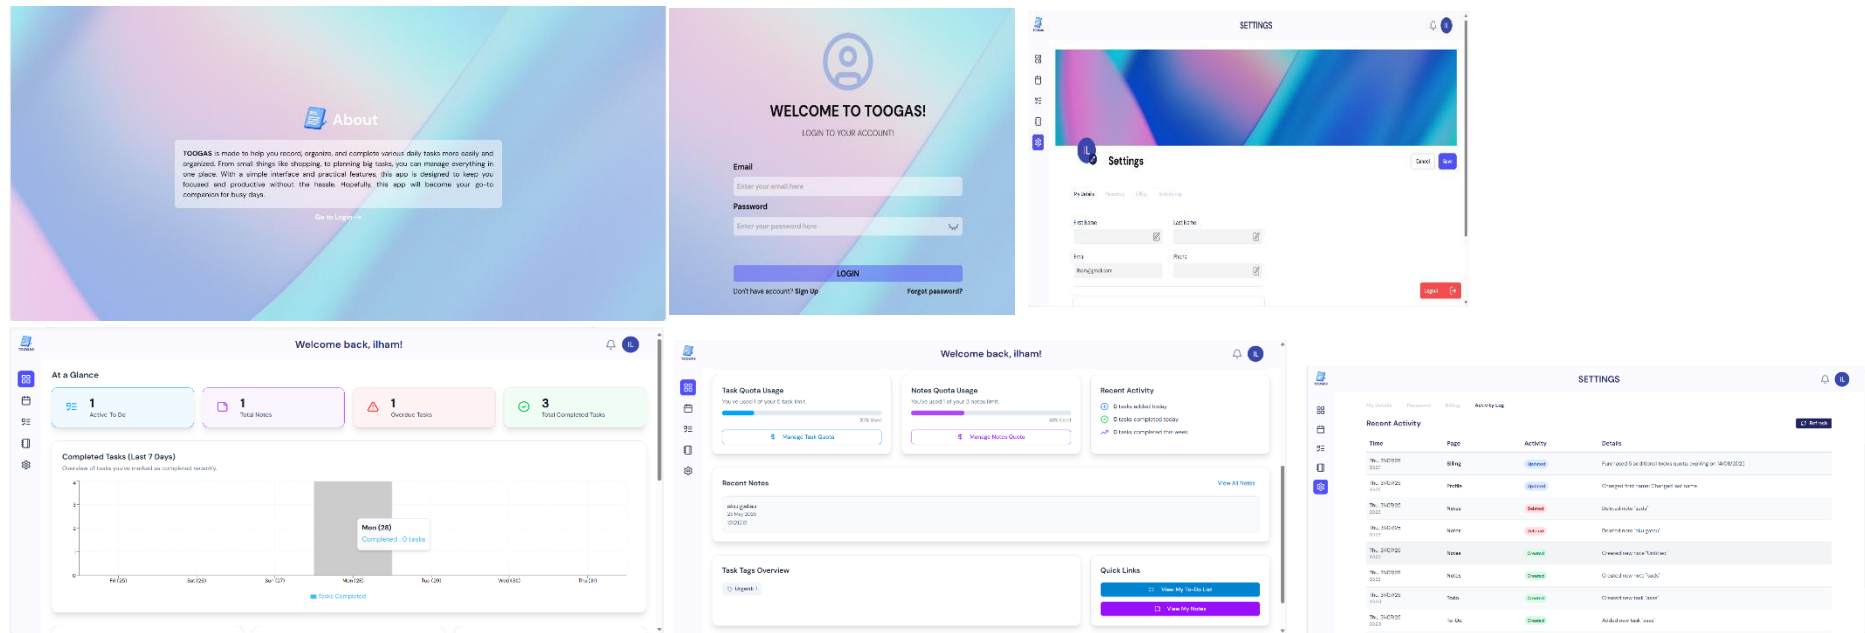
About

TOOGAS is made to help you record, organize, and complete various daily tasks more easily and organized. From small things like shopping, to planning big tasks, you can manage everything in one place. With a simple interface and practical features, this app is designed to keep you focused and productive without the hassle. Hopefully, this app will become your go-to companion for busy days.

Go to Login →

WELCOME TO TOOGAS!

LOGIN TO YOUR ACCOUNT!

Email
Enter your email here

Password
Enter your password here

LOGIN

Don't have account? Sign Up
Forgot password?

SETTINGS

Settings

Cancel
Save

My Details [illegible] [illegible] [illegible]

First Name
Last Name
Email
Phone

Logout

Welcome back, ilham!

At a Glance

1
Active To Do

1
Total Notes

1
Overdue Tasks

3
Total Completed Tasks

Completed Tasks (Last 7 Days)
Overview of tasks you've marked as completed recently.

Mon (28)
Completed : 0 tasks

Fri (25)
Sat (26)
Sun (27)
Mon (28)
Tue (29)
Wed (30)
Thu (31)

Tasks Completed

Welcome back, ilham!

Task Quota Usage
Manage Task Quota

Notes Quota Usage
Manage Notes Quota

Recent Activity
0 tasks added today
0 tasks completed today
0 tasks completed this week

Recent Notes
View All Notes

Task Tags Overview
Urgent 1

Quick Links
View My To-Do List
View My Notes

SETTINGS

My Details Password Billing Activity Log

Recent Activity

Time
Page
Activity
Details

Billing
Updated
Profile
Updated
Notes
Deleted
Notes
Deleted
Notes
Created
Notes
Created
Todo
Created
To-Do
Created